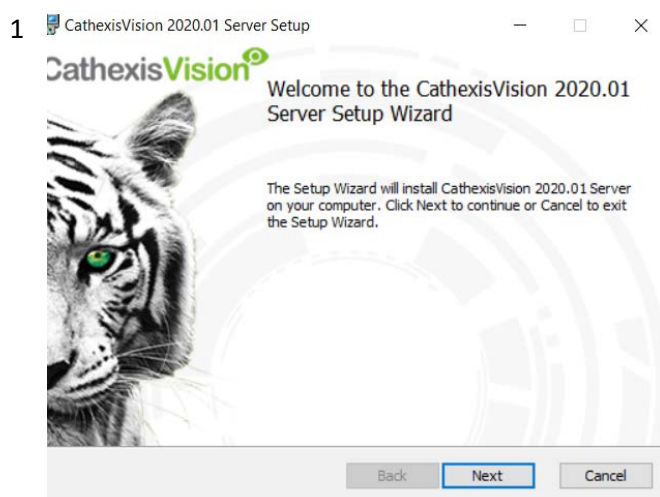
1 CathexisVision 2020.01 Server Setup

CathexisVision

Welcome to the CathexisVision 2020.01 Server Setup Wizard

The Setup Wizard will install CathexisVision 2020.01 Server on your computer. Click Next to continue or Cancel to exit the Setup Wizard.

Back Next Cancel